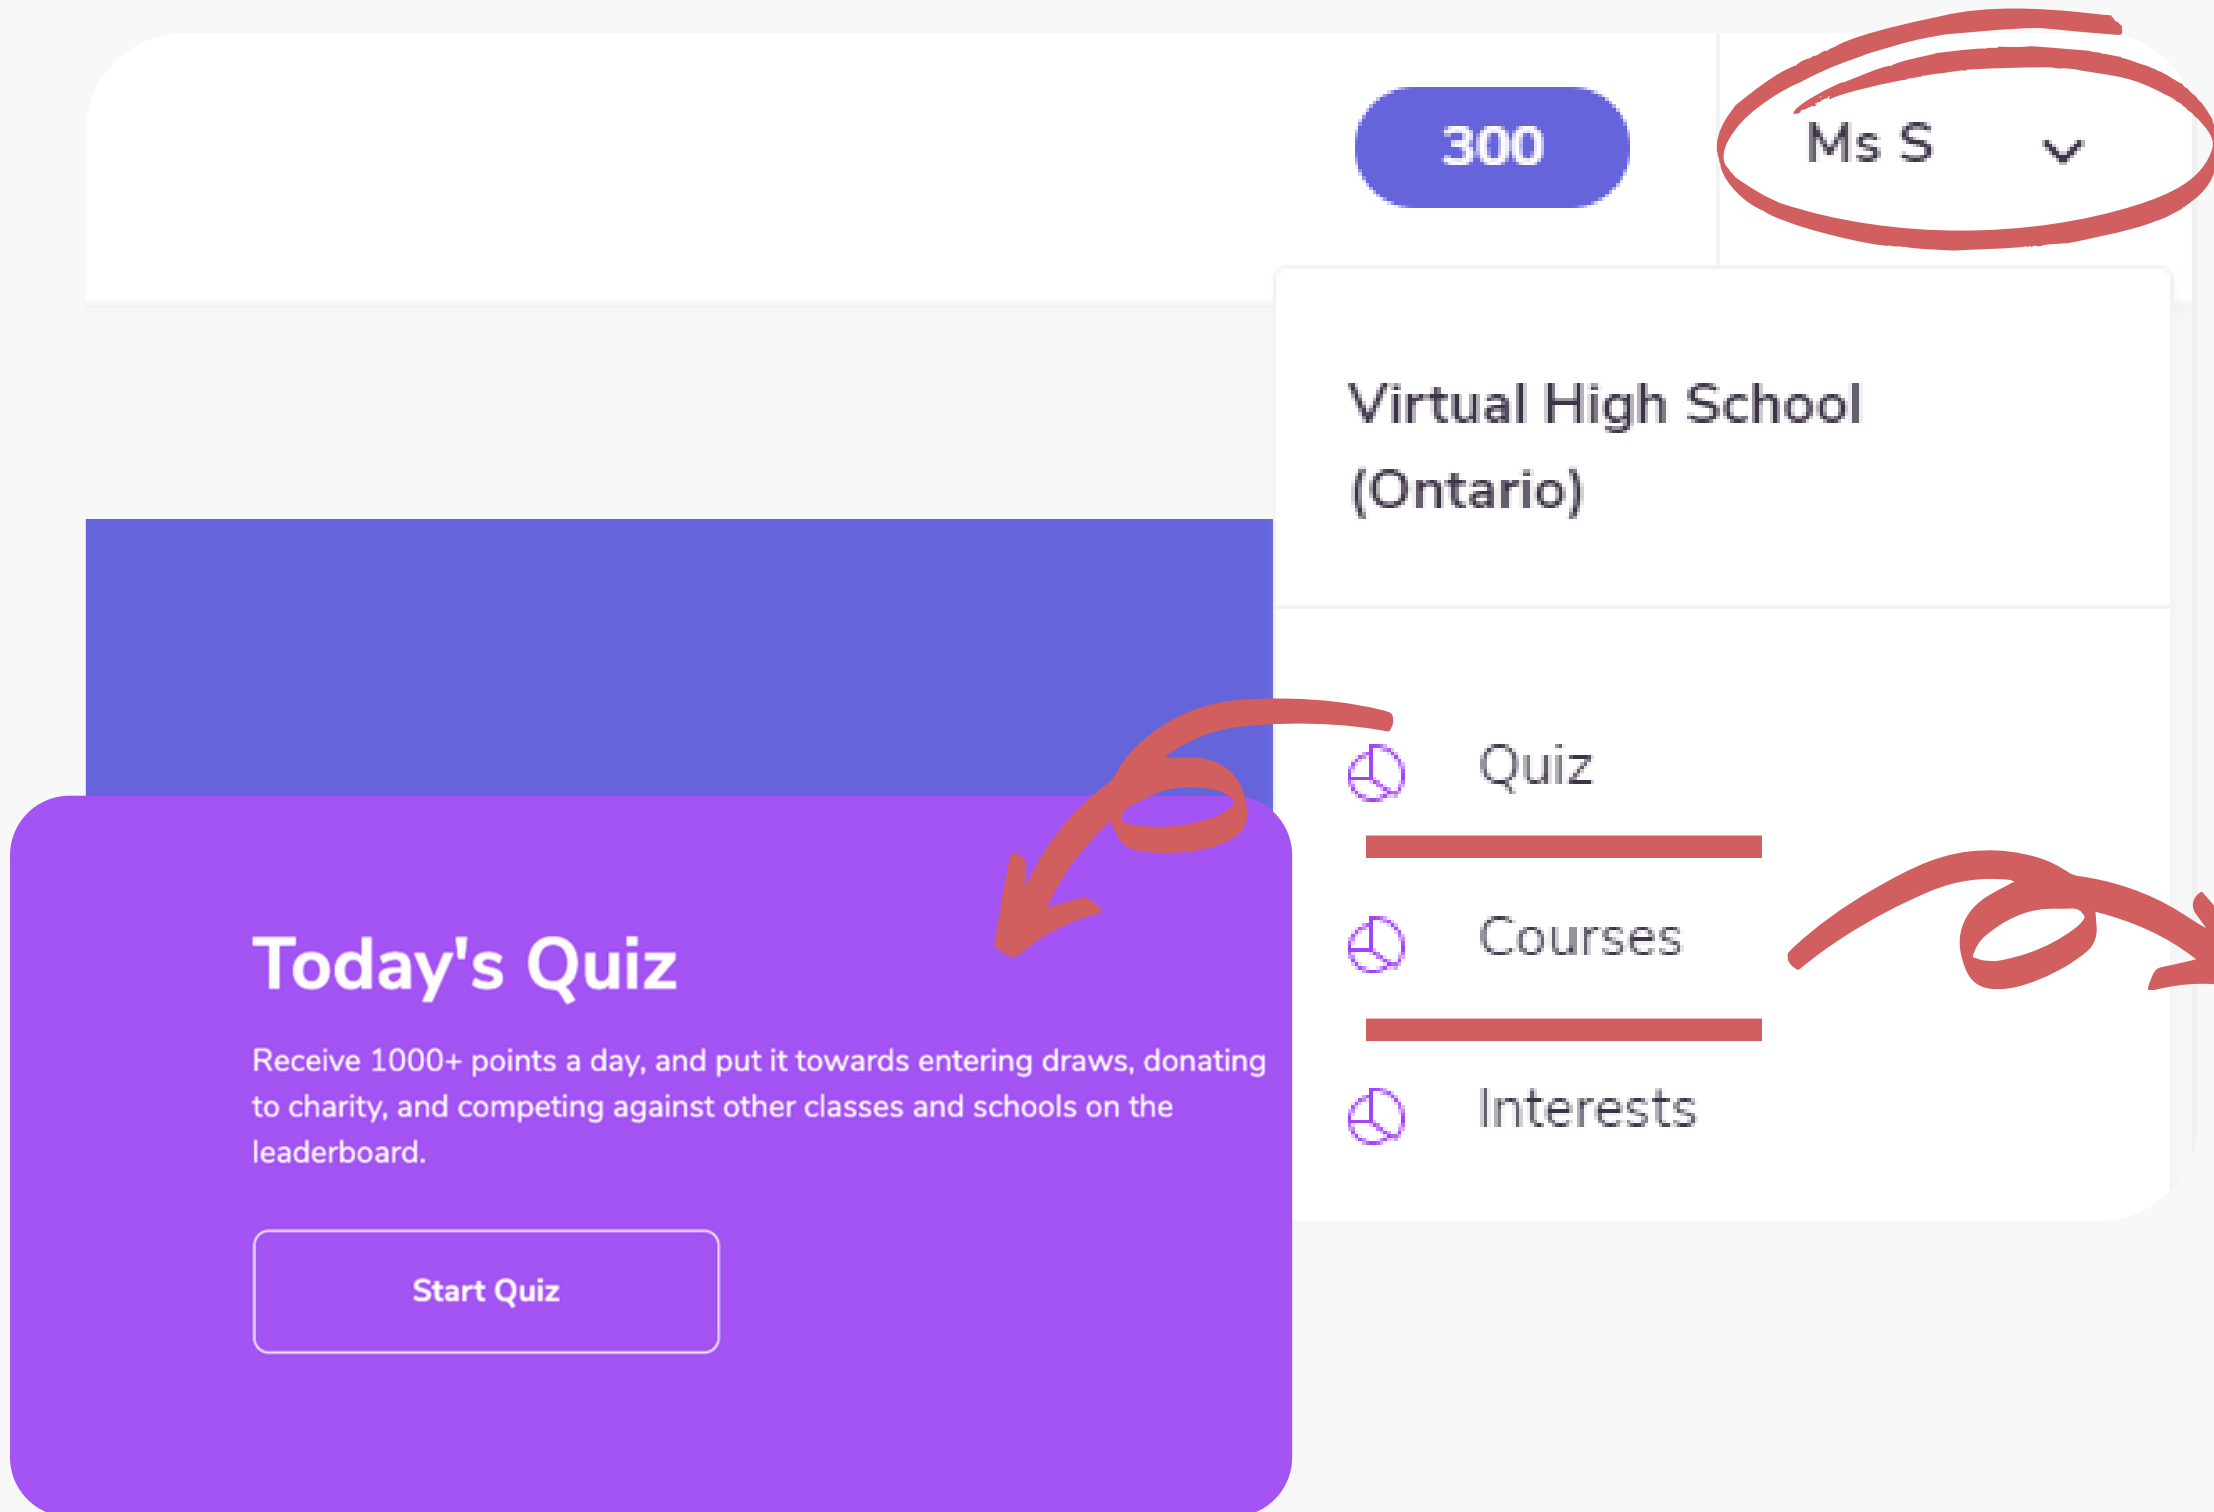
300

Ms S

Virtual High School (Ontario)

Quiz

Courses

Interests

Today's Quiz

Receive 1000+ points a day, and put it towards entering draws, donating to charity, and competing against other classes and schools on the leaderboard.

Start Quiz